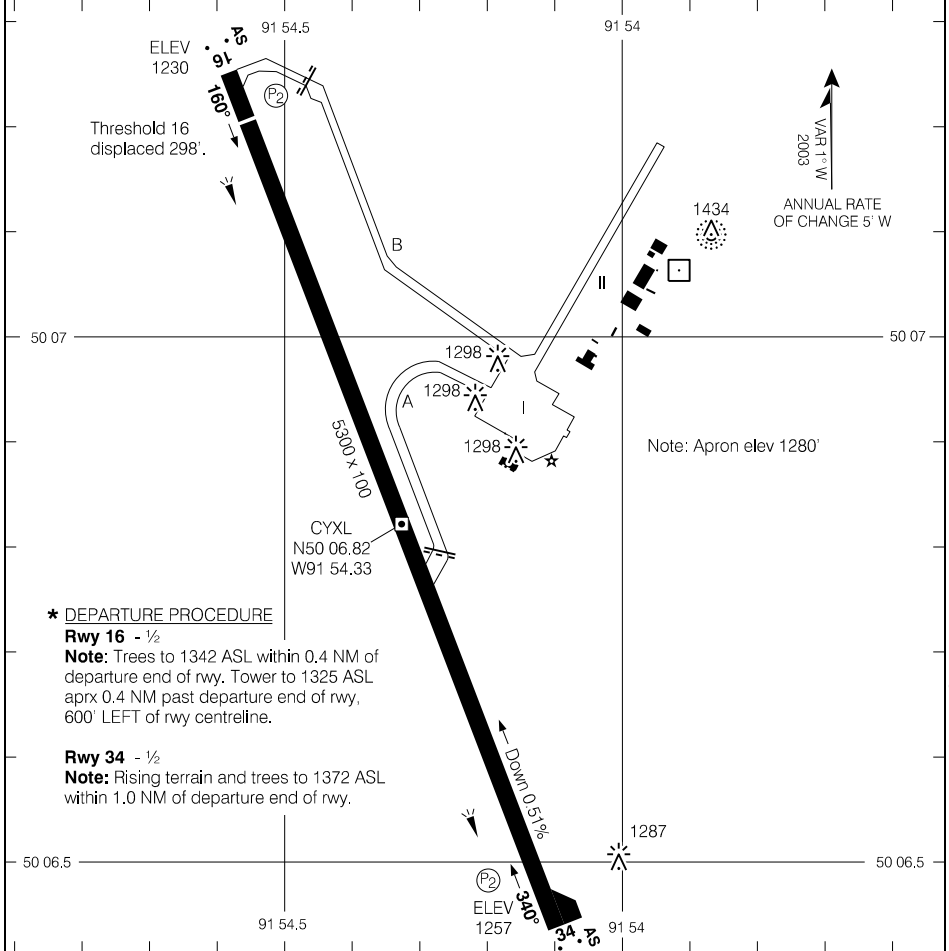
91 54.5

91 54

ELEV
1230

AS
16

160°

$P_2$

Threshold 16
displaced 298'.

VAR 1° W
2003

ANNUAL RATE
OF CHANGE 5' W

1434

B

II

50 07

50 07

1298

1298

A

I

1298

Note: Apron elev 1280'

5300 x 100

CYXL
N50 06.82
W91 54.33

* DEPARTURE PROCEDURE
Rwy 16 - ½
Note: Trees to 1342 ASL within 0.4 NM of departure end of rwy. Tower to 1325 ASL aprx 0.4 NM past departure end of rwy, 600' LEFT of rwy centreline.

Rwy 34 - ½
Note: Rising terrain and trees to 1372 ASL within 1.0 NM of departure end of rwy.

Down 0.51%

1287

50 06.5

50 06.5

$P_2$

340°

ELEV
1257

34

AS

91 54.5

91 54